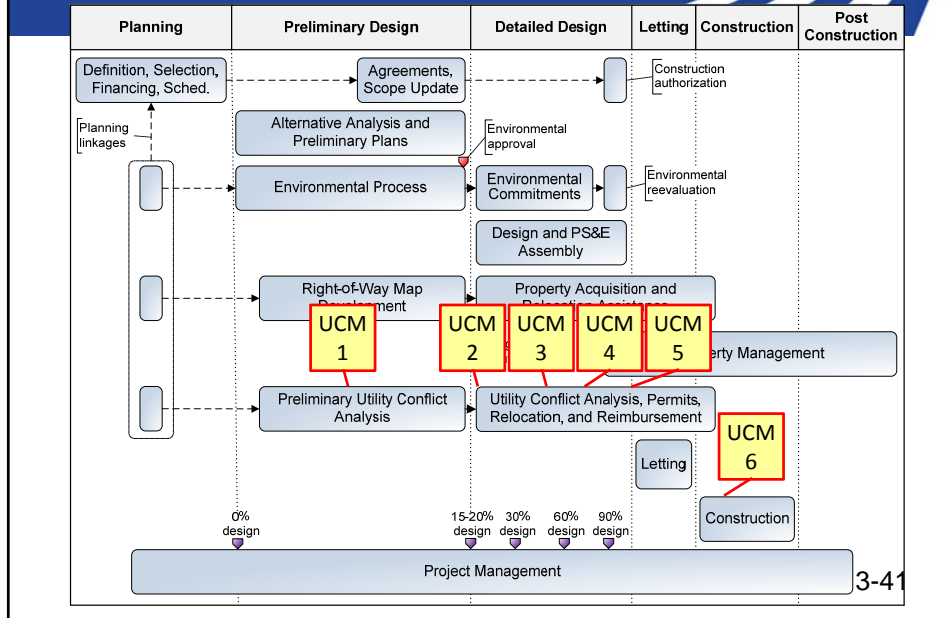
| Planning | Preliminary Design | Detailed Design | Letting | Construction | Post Construction |
|---|---|---|---|---|---|

Definition, Selection, Financing, Sched.

Agreements, Scope Update

Construction authorization

Planning linkages

Alternative Analysis and Preliminary Plans

Environmental approval

Environmental Process

Environmental Commitments

Environmental reevaluation

Design and PS&E Assembly

Right-of-Way Map Development

Property Acquisition and Relocation Assistance

UCM 1

UCM 2

UCM 3

UCM 4

UCM 5

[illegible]erty Management

Preliminary Utility Conflict Analysis

Utility Conflict Analysis, Permits, Relocation, and Reimbursement

UCM 6

Letting

Construction

0% design

15-20% design

30% design

60% design

90% design

Project Management

3-41